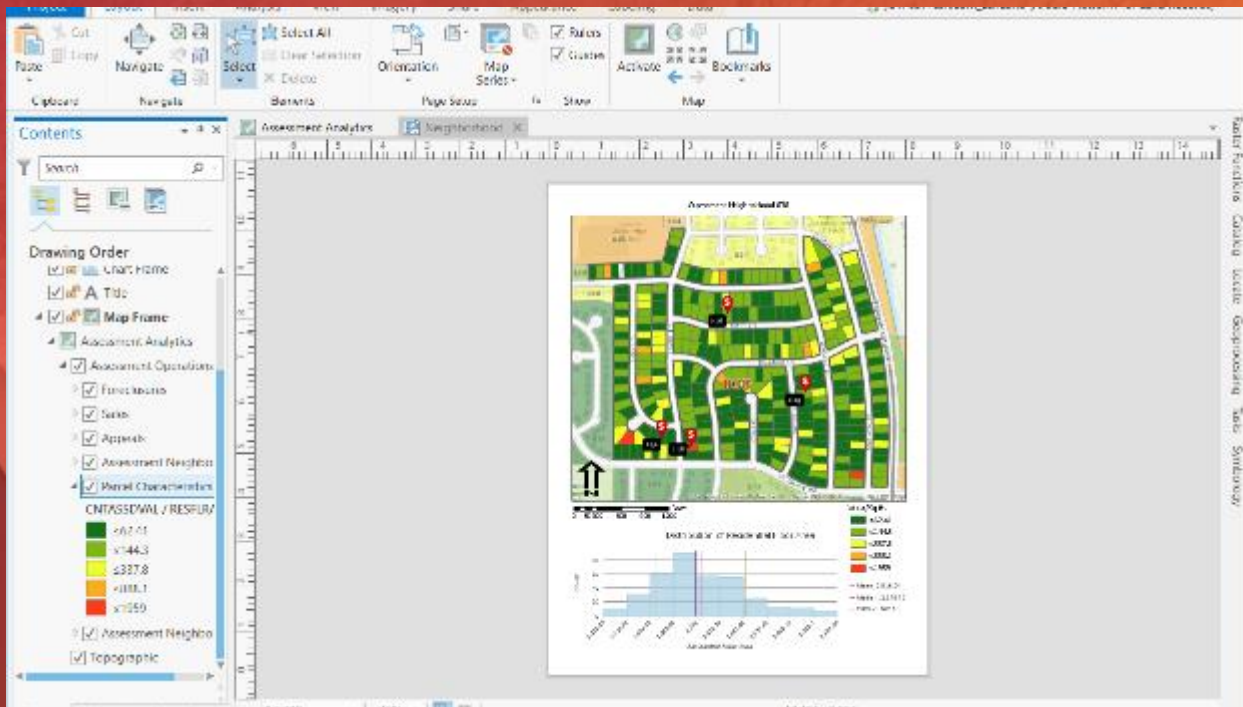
Project Layout Insert Analysis View Imagery Share Appearance Labeling Data

Paste Cut Copy Clipboard Navigate Navigate Select Select All Clear Selection Delete Elements Orientation Map Series Page Setup Rulers Guides Show Activate Bookmarks Map

Contents

Search

Drawing Order
Chart Frame
Title
Map Frame
Assessment Analytics
Assessment Operations
Foreclosures
Sales
Appeals
Assessment Neighbo
Parcel Characteristics
CNTASSDVAL / RESFLR
≤62.41
≤144.3
≤337.8
≤888.1
≤1059
Assessment Neighbo
Topographic

Assessment Analytics Neighborhood

Assessor Highschool 63

1008

Distribution of Residential Total Area

Raster Functions Catalog Locate Geoprocessing Tasks Symbology